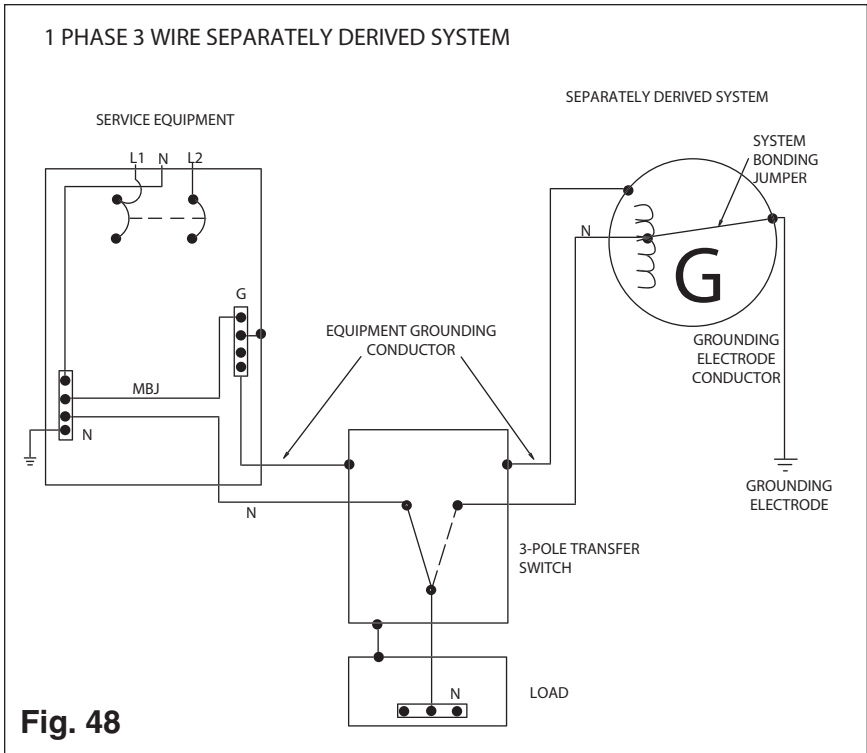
1 PHASE 3 WIRE SEPARATELY DERIVED SYSTEM

SEPARATELY DERIVED SYSTEM

SERVICE EQUIPMENT

SYSTEM BONDING JUMPER

L1 N L2

N

G

G

EQUIPMENT GROUNDING CONDUCTOR

GROUNDING ELECTRODE CONDUCTOR

MBJ

N

GROUNDING ELECTRODE

N

3-POLE TRANSFER SWITCH

N

LOAD

Fig. 48